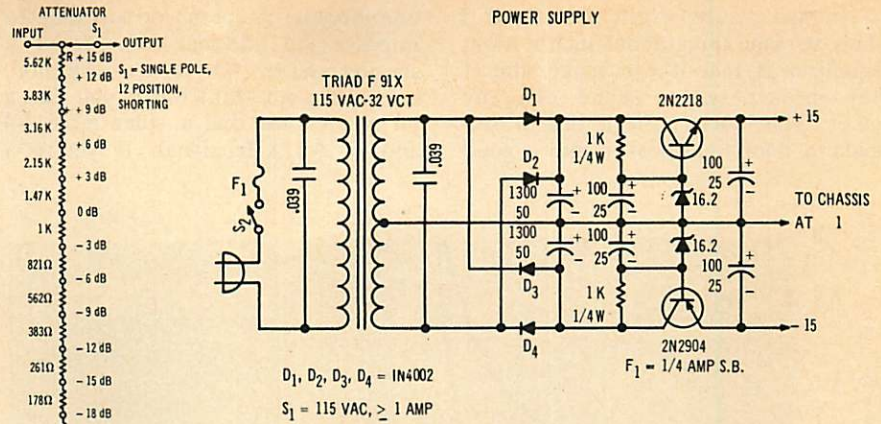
ATTENUATOR

INPUT

$S_1$

OUTPUT

R

5.62K + 15 dB

+ 12 dB

3.83K

+ 9 dB

3.16K

+ 6 dB

2.15K

+ 3 dB

1.47K

0 dB

1K

− 3 dB

821Ω

− 6 dB

562Ω

− 9 dB

383Ω

− 12 dB

261Ω

− 15 dB

178Ω

− 18 dB

$S_1$ = SINGLE POLE, 12 POSITION, SHORTING

POWER SUPPLY

TRIAD F 91X
115 VAC-32 VCT

$F_1$

$S_2$

.039

.039

$D_1$

$D_2$

$D_3$

$D_4$

1300
50

1300
50

100
25

100
25

1K
1/4W

1K
1/4W

2N2218

2N2904

16.2

16.2

100
25

100
25

+ 15

TO CHASSIS

AT 1

− 15

$D_1$, $D_2$, $D_3$, $D_4$ = IN4002

$S_1$ = 115 VAC, $\geq$ 1 AMP

$F_1$ = 1/4 AMP S.B.